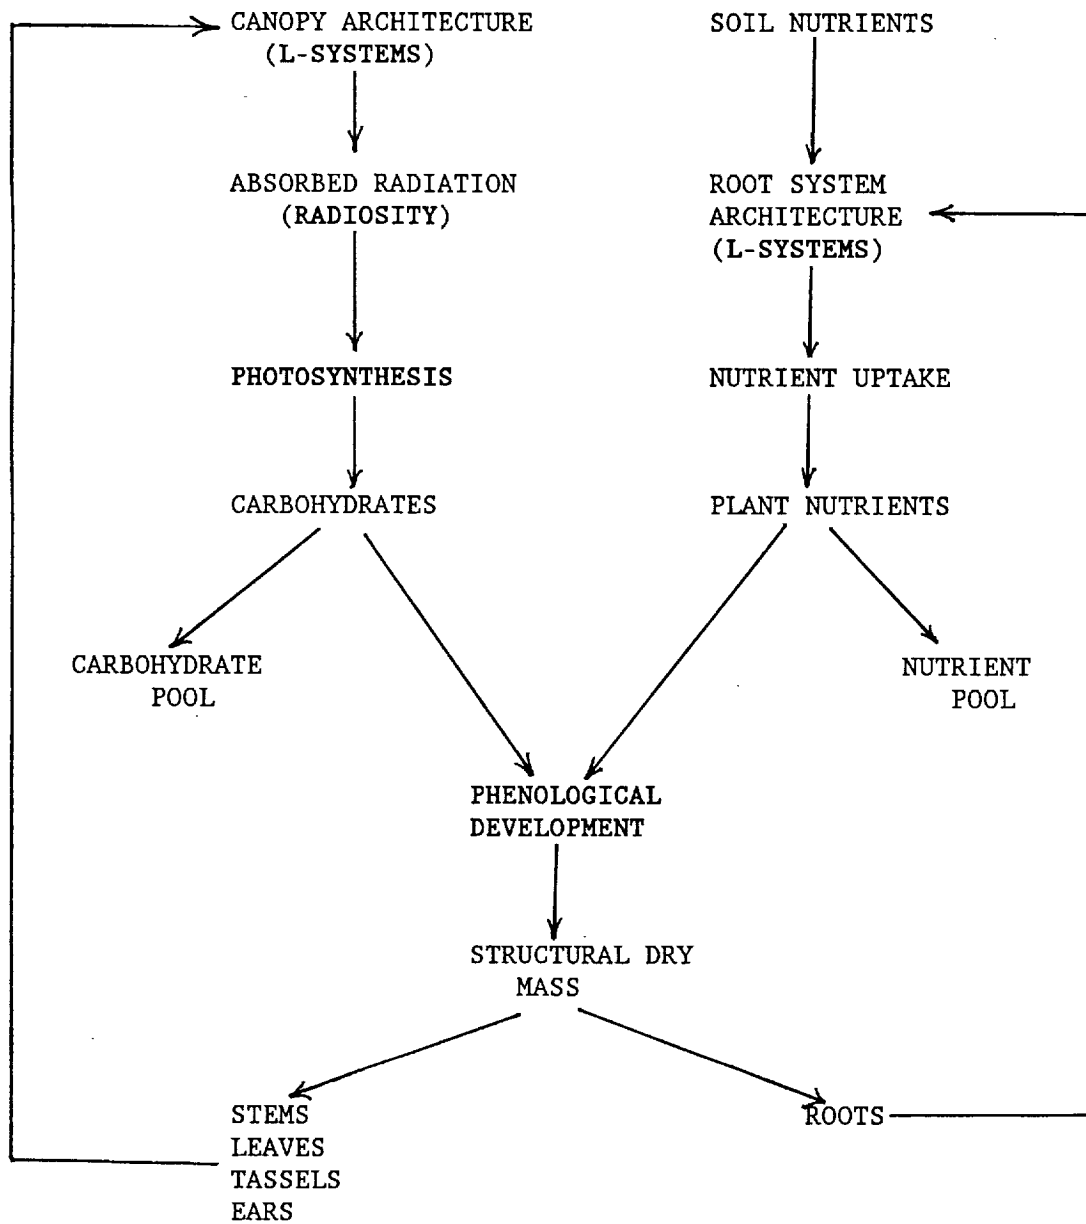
CANOPY ARCHITECTURE (L-SYSTEMS)

SOIL NUTRIENTS

ABSORBED RADIATION (RADIOSITY)

ROOT SYSTEM ARCHITECTURE (L-SYSTEMS)

PHOTOSYNTHESIS

NUTRIENT UPTAKE

CARBOHYDRATES

PLANT NUTRIENTS

CARBOHYDRATE POOL

NUTRIENT POOL

PHENOLOGICAL DEVELOPMENT

STRUCTURAL DRY MASS

STEMS
LEAVES
TASSELS
EARS

ROOTS